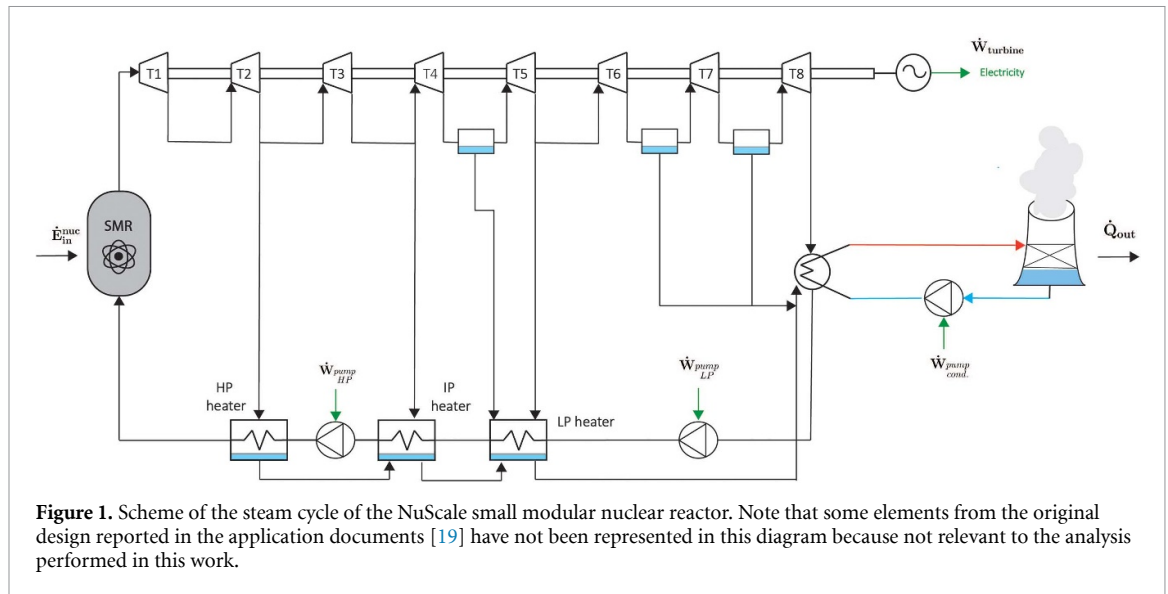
T1 T2 T3 T4 T5 T6 T7 T8

$\dot{W}_{turbine}$

Electricity

$\dot{E}_{in}^{nuc}$

SMR

$\dot{Q}_{out}$

$\dot{W}_{\substack{pump \\ cond.}}$

$\dot{W}_{\substack{pump \\ HP}}$

$\dot{W}_{\substack{pump \\ LP}}$

HP heater

IP heater

LP heater

**Figure 1.** Scheme of the steam cycle of the NuScale small modular nuclear reactor. Note that some elements from the original design reported in the application documents [19] have not been represented in this diagram because not relevant to the analysis performed in this work.